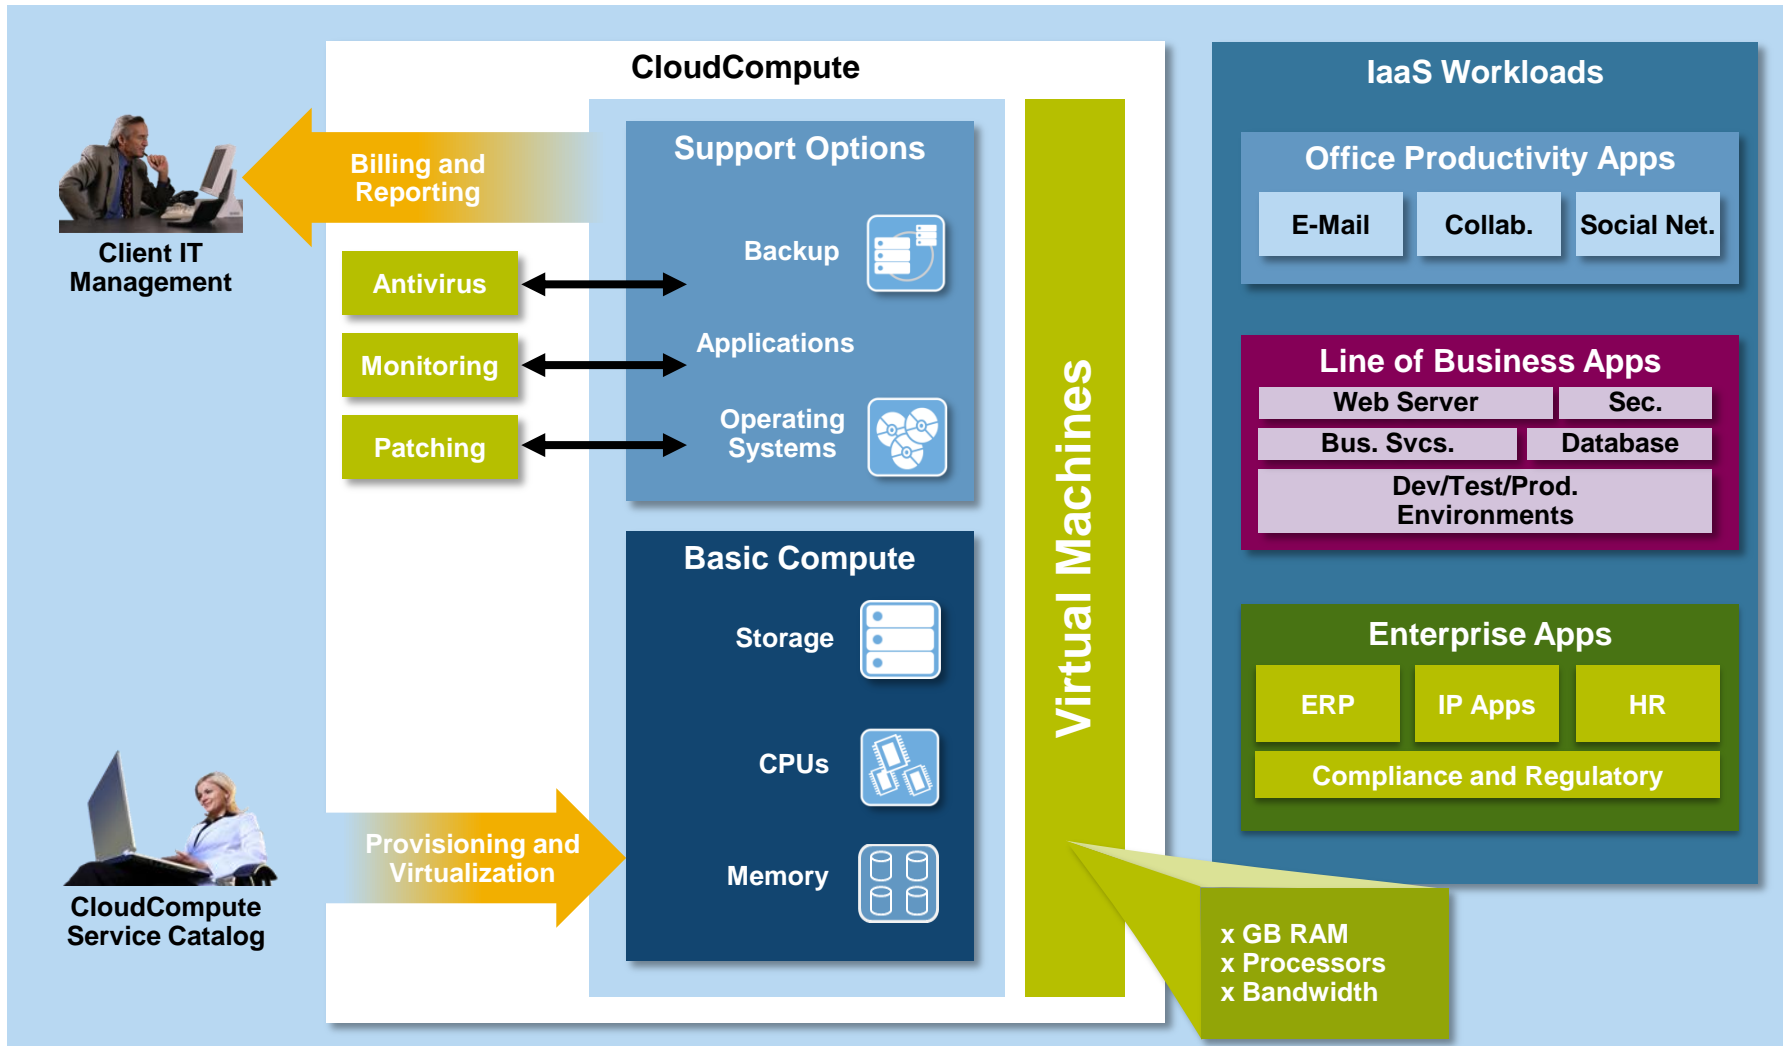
Client IT Management

CloudCompute Service Catalog

CloudCompute

Billing and Reporting

Antivirus

Monitoring

Patching

Provisioning and Virtualization

Support Options

Backup

Applications

Operating Systems

Basic Compute

Storage

CPUs

Memory

Virtual Machines

x GB RAM
x Processors
x Bandwidth

IaaS Workloads

Office Productivity Apps

E-Mail

Collab.

Social Net.

Line of Business Apps

Web Server

Sec.

Bus. Svcs.

Database

Dev/Test/Prod. Environments

Enterprise Apps

ERP

IP Apps

HR

Compliance and Regulatory